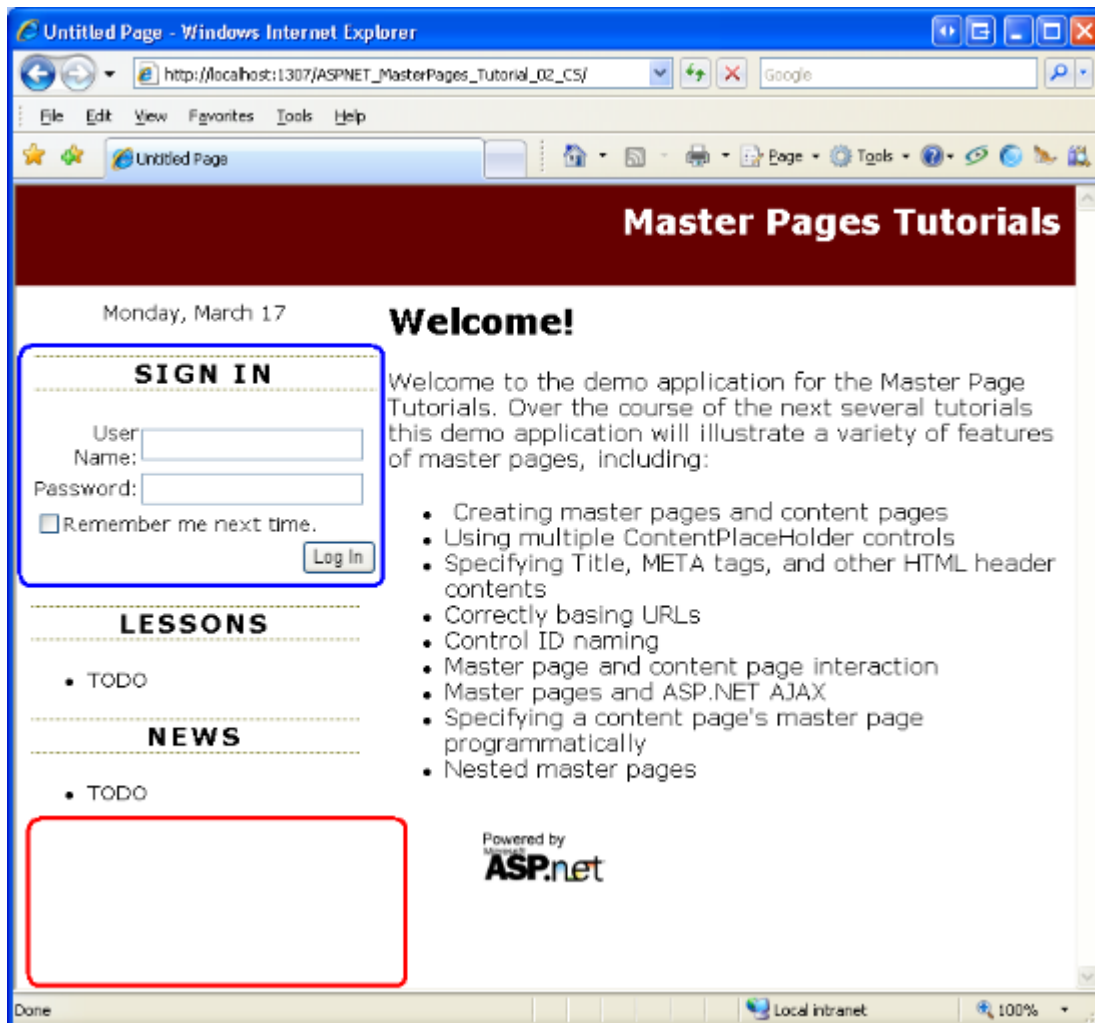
Untitled Page - Windows Internet Explorer

http://localhost:1307/ASPNET_MasterPages_Tutorial_02_CS/

Google

File Edit View Favorites Tools Help

Untitled Page

Page Tools

Master Pages Tutorials

Monday, March 17

SIGN IN

User Name:

Password:

Remember me next time.

Log In

LESSONS

- TODO

NEWS

- TODO

Welcome!

Welcome to the demo application for the Master Page Tutorials. Over the course of the next several tutorials this demo application will illustrate a variety of features of master pages, including:

- Creating master pages and content pages
- Using multiple ContentPlaceHolder controls
- Specifying Title, META tags, and other HTML header contents
- Correctly basing URLs
- Control ID naming
- Master page and content page interaction
- Master pages and ASP.NET AJAX
- Specifying a content page's master page programmatically
- Nested master pages

Powered by Microsoft ASP.net

Done

Local intranet

100%